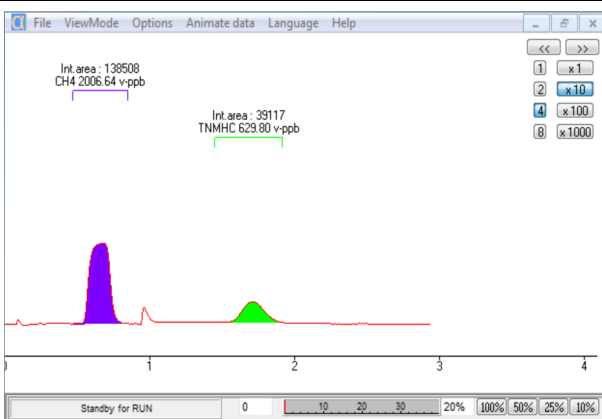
File ViewMode Options Animate data Language Help

<< >>
1 x 1
2 x 10
4 x 100
8 x 1000

Int.area : 138508
CH4 2006.64 v-ppb

Int.area : 39117
TNMHC 629.80 v-ppb

0 1 2 3 4

Standby for RUN 0 10 20 30 20% 100% 50% 25% 10%